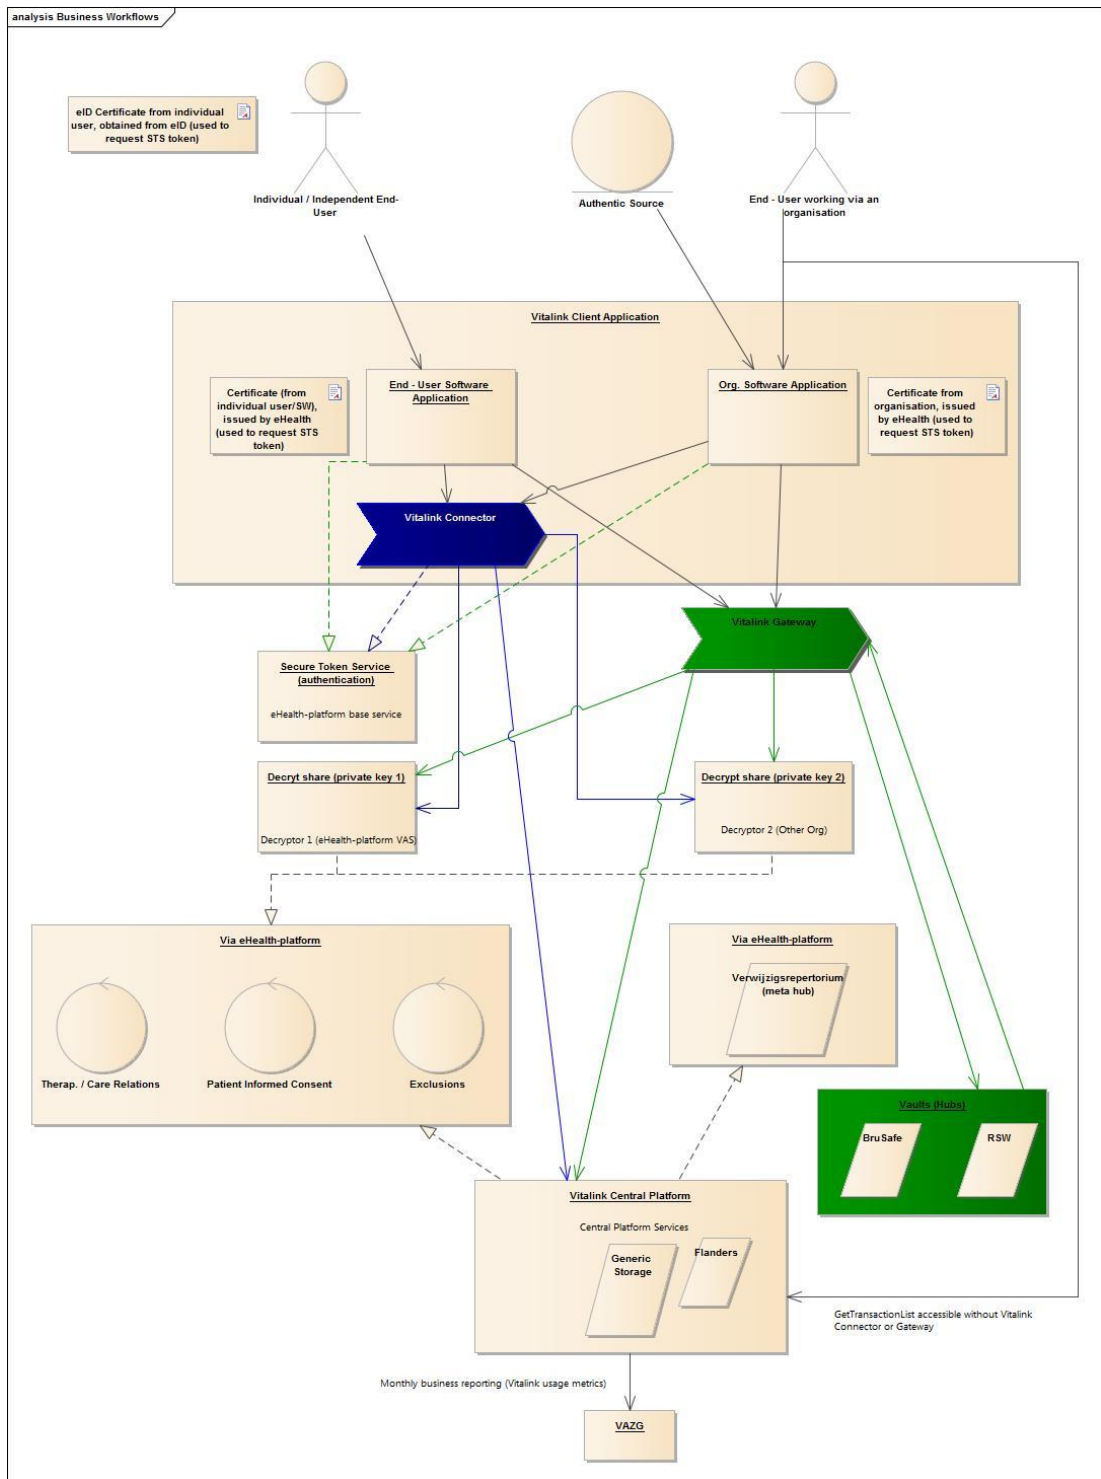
analysis Business Workflows

eID Certificate from individual user, obtained from eID (used to request STS token)

Individual / Independent End-User

Authentic Source

End - User working via an organisation

Vitalink Client Application

Certificate (from individual user/SW), issued by eHealth (used to request STS token)

End - User Software Application

Org. Software Application

Certificate from organisation, issued by eHealth (used to request STS token)

Vitalink Connector

Vitalink Gateway

Secure Token Service (authentication)

eHealth-platform base service

Decryt share (private key 1)

Decryptor 1 (eHealth-platform VAS)

Decrypt share (private key 2)

Decryptor 2 (Other Org)

Via eHealth-platform

Therap. / Care Relations

Patient Informed Consent

Exclusions

Via eHealth-platform

Verwijzigsrepertorium (meta hub)

Vaults (Hubs)

BruSafe

RSW

Vitalink Central Platform

Central Platform Services

Generic Storage

Flanders

GetTransactionList accessible without Vitalink Connector or Gateway

Monthly business reporting (Vitalink usage metrics)

VAZG